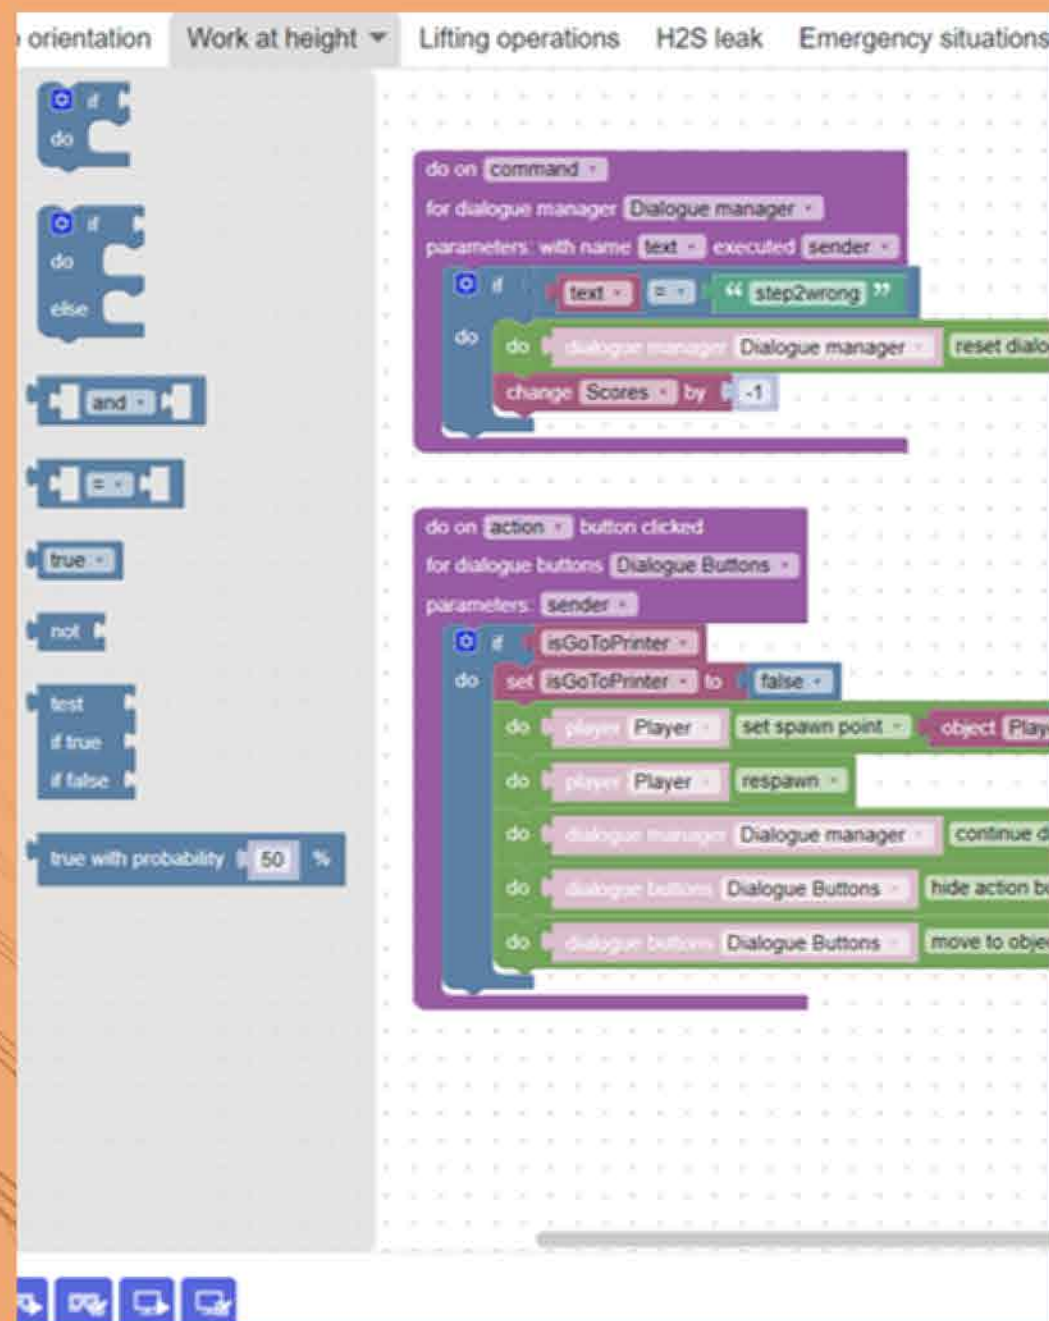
orientation Work at height Lifting operations H2S leak Emergency situations

if
do

if
do
else

and

=

true

not

test
if true
if false

true with probability 50 %

do on command
for dialogue manager Dialogue manager
parameters: with name text executed sender
if text = “ step2wrong ”
do
do dialogue manager Dialogue manager reset dialo
change Scores by -1

do on action button clicked
for dialogue buttons Dialogue Buttons
parameters: sender
if isGoToPrinter
do set isGoToPrinter to false
do player Player set spawn point object Play
do player Player respawn
do dialogue manager Dialogue manager continue d
do dialogue buttons Dialogue Buttons hide action b
do dialogue buttons Dialogue Buttons move to obje